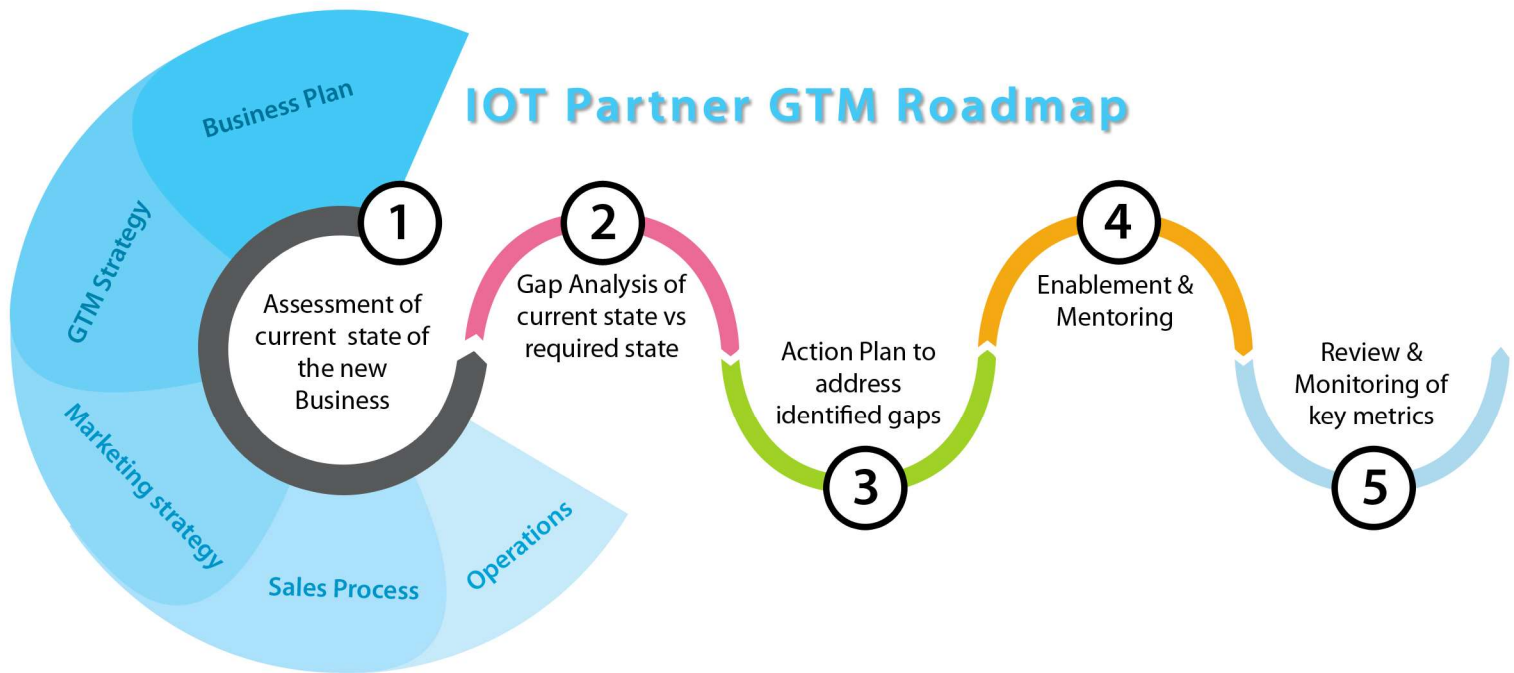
IOT Partner GTM Roadmap

Business Plan

GTM Strategy

Marketing strategy

Sales Process

Operations

1

Assessment of current state of the new Business

2

Gap Analysis of current state vs required state

Action Plan to address identified gaps

3

4

Enablement & Mentoring

Review & Monitoring of key metrics

5